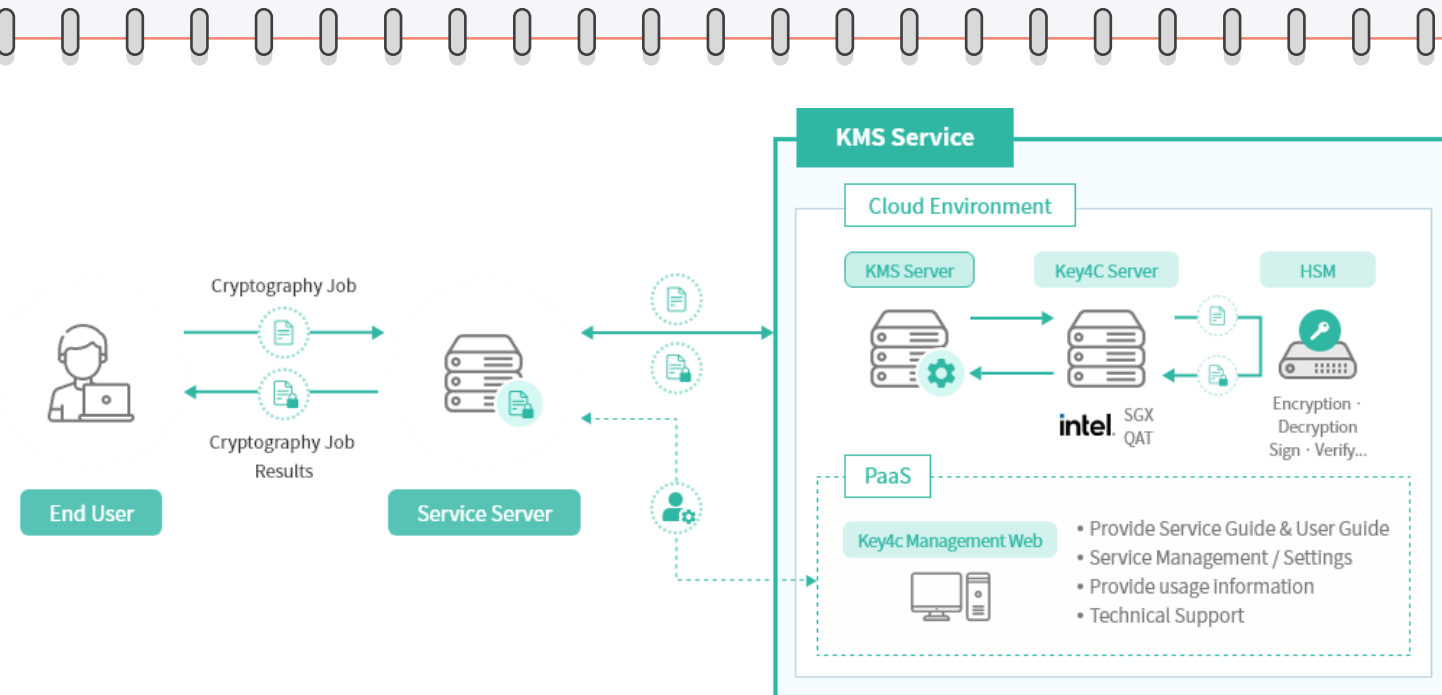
KMS Service

Cloud Environment

KMS Server

Key4C Server

HSM

Cryptography Job

Cryptography Job Results

End User

Service Server

intel. SGX QAT

Encryption · Decryption Sign · Verify...

PaaS

Key4c Management Web

• Provide Service Guide & User Guide
• Service Management / Settings
• Provide usage information
• Technical Support